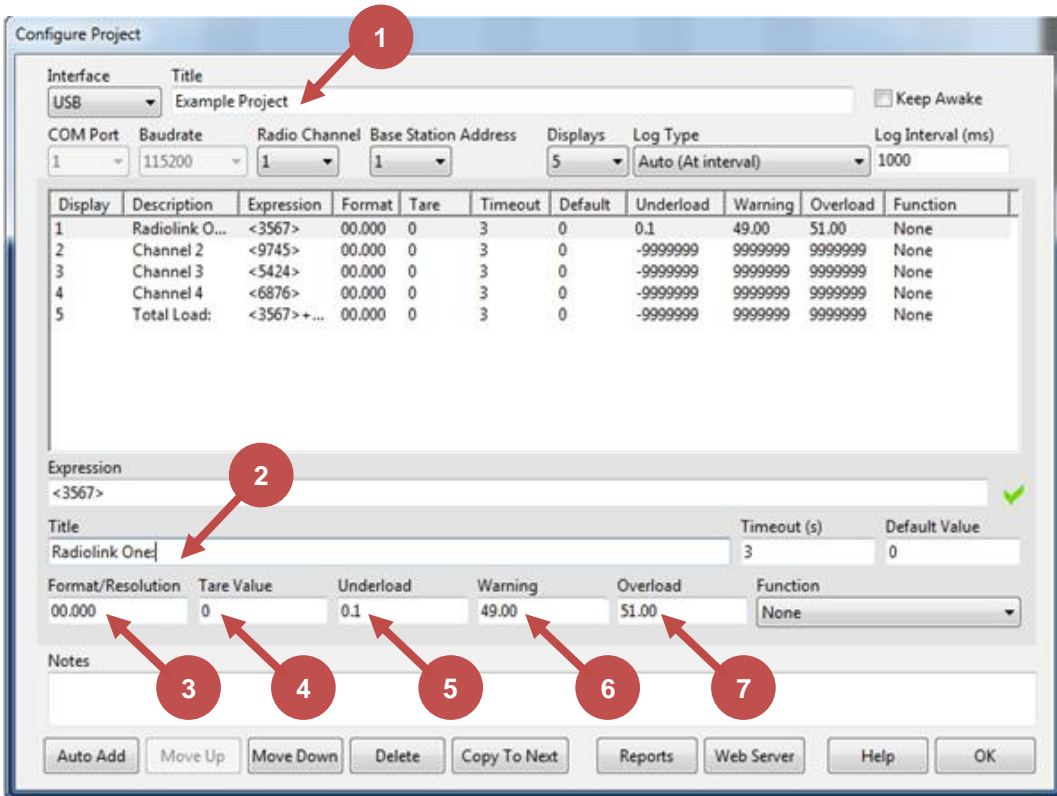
Configure Project

1

Interface
USB

Title
Example Project

Keep Awake

COM Port
1

Baudrate
115200

Radio Channel
1

Base Station Address
1

Displays
5

Log Type
Auto (At interval)

Log Interval (ms)
1000

| Display | Description | Expression | Format | Tare | Timeout | Default | Underload | Warning | Overload | Function |
|---|---|---|---|---|---|---|---|---|---|---|
| 1 | Radiolink O... | <3567> | 00.000 | 0 | 3 | 0 | 0.1 | 49.00 | 51.00 | None |
| 2 | Channel 2 | <9745> | 00.000 | 0 | 3 | 0 | -9999999 | 9999999 | 9999999 | None |
| 3 | Channel 3 | <5424> | 00.000 | 0 | 3 | 0 | -9999999 | 9999999 | 9999999 | None |
| 4 | Channel 4 | <6876> | 00.000 | 0 | 3 | 0 | -9999999 | 9999999 | 9999999 | None |
| 5 | Total Load: | <3567>+... | 00.000 | 0 | 3 | 0 | -9999999 | 9999999 | 9999999 | None |

Expression
2
<3567>

Title
Radiolink One:

Timeout (s)
3

Default Value
0

Format/Resolution
00.000

Tare Value
0

Underload
0.1

Warning
49.00

Overload
51.00

Function
None

Notes

3 4 5 6 7

Auto Add | Move Up | Move Down | Delete | Copy To Next | Reports | Web Server | Help | OK